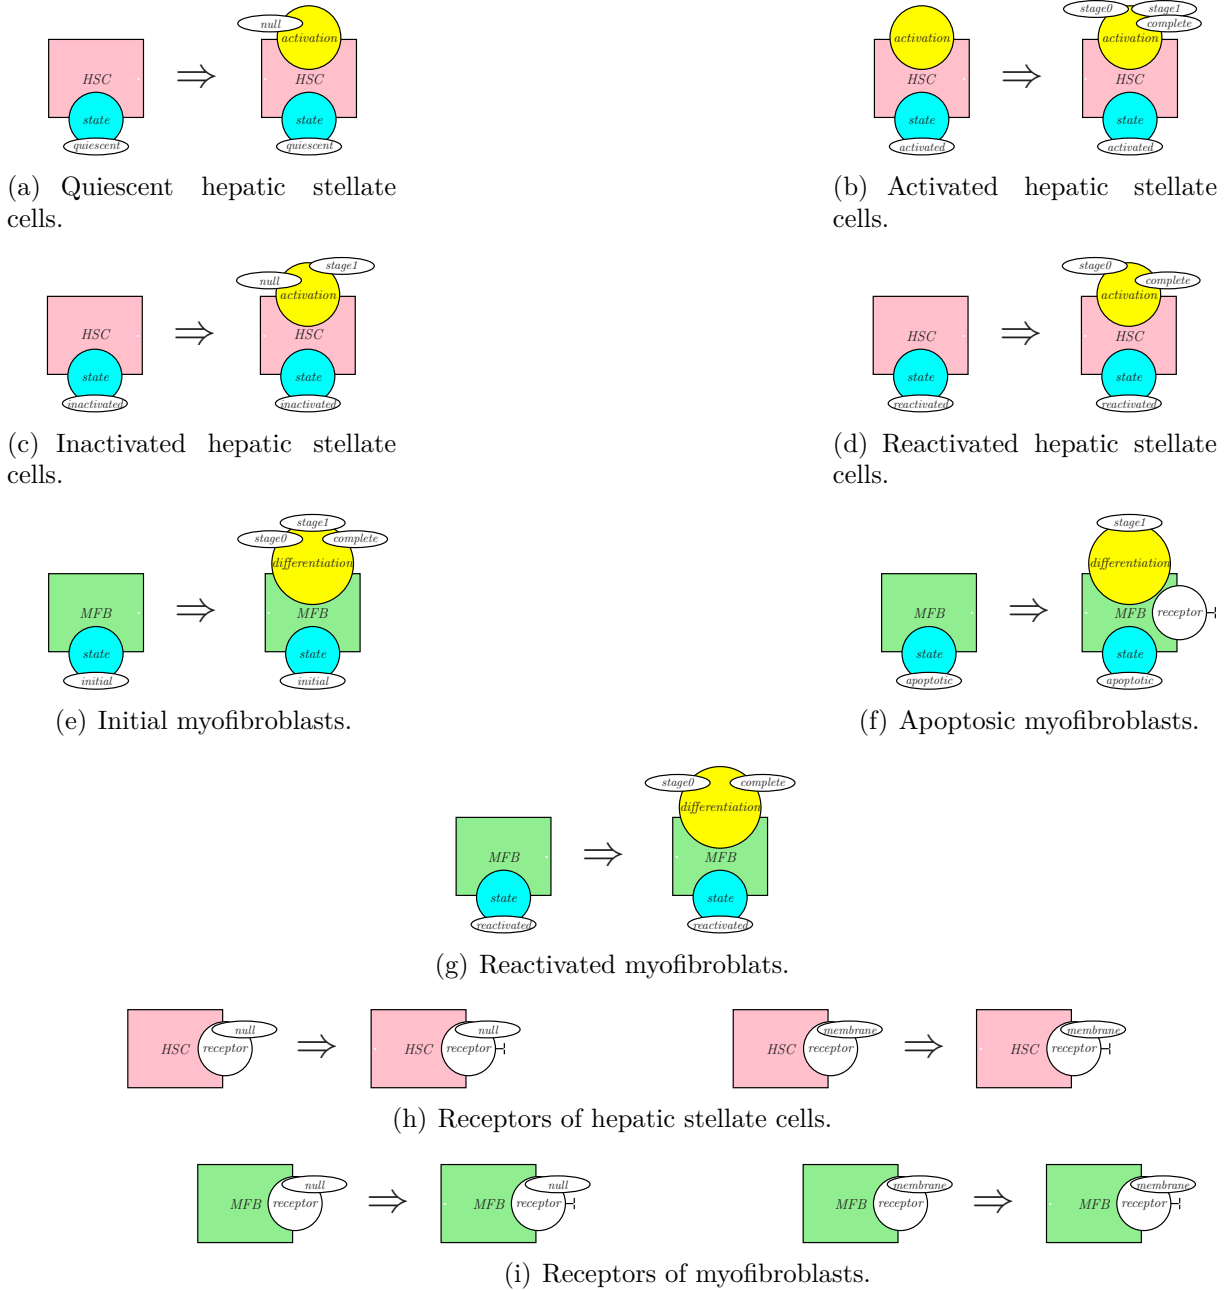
HSC
state
quiescent
$\Rightarrow$
null
activation
HSC
state
quiescent

(a) Quiescent hepatic stellate cells.

activation
HSC
state
activated
$\Rightarrow$
stage0
stage1
complete
activation
HSC
state
activated

(b) Activated hepatic stellate cells.

HSC
state
inactivated
$\Rightarrow$
null
stage1
activation
HSC
state
inactivated

(c) Inactivated hepatic stellate cells.

HSC
state
reactivated
$\Rightarrow$
stage0
complete
activation
HSC
state
reactivated

(d) Reactivated hepatic stellate cells.

MFB
state
initial
$\Rightarrow$
stage1
stage0
complete
differentiation
MFB
state
initial

(e) Initial myofibroblasts.

MFB
state
apoptotic
$\Rightarrow$
stage1
differentiation
MFB
receptor
state
apoptotic

(f) Apoptosic myofibroblasts.

MFB
state
reactivated
$\Rightarrow$
stage0
complete
differentiation
MFB
state
reactivated

(g) Reactivated myofibroblats.

HSC
receptor
null
$\Rightarrow$
HSC
receptor
null
HSC
receptor
membrane
$\Rightarrow$
HSC
receptor
membrane

(h) Receptors of hepatic stellate cells.

MFB
receptor
null
$\Rightarrow$
MFB
receptor
null
MFB
receptor
membrane
$\Rightarrow$
MFB
receptor
membrane

(i) Receptors of myofibroblasts.